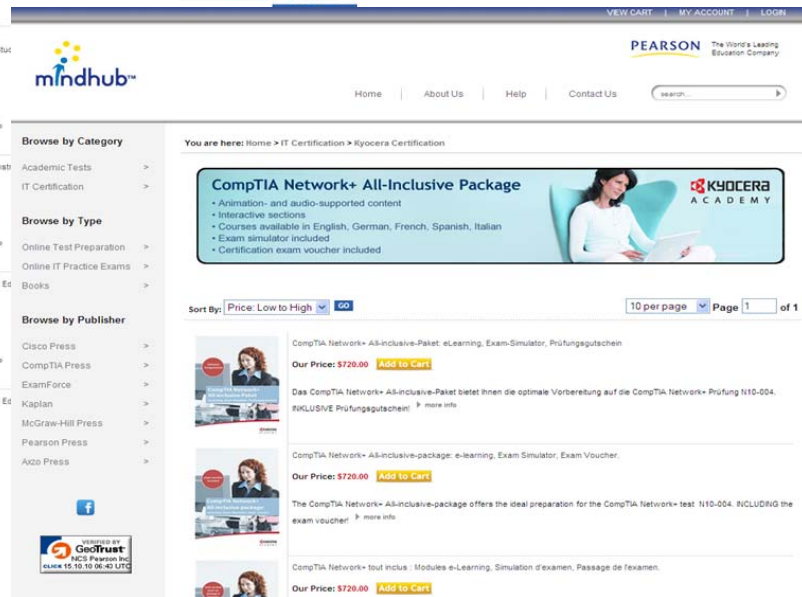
VIEW CART | MY ACCOUNT | LOGIN

mindhub™

PEARSON The World's Leading Education Company

Home | About Us | Help | Contact Us

search...

Browse by Category

Academic Tests >

IT Certification >

Browse by Type

Online Test Preparation >

Online IT Practice Exams >

Books >

Browse by Publisher

Cisco Press >

CompTIA Press >

ExamForce >

Kaplan >

McGraw-Hill Press >

Pearson Press >

Axzo Press >

VERIFIED BY GeoTrust NCS Pearson Inc CLICK 15.10.10 06:43 UTC

You are here: Home > IT Certification > Kyocera Certification

CompTIA Network+ All-Inclusive Package
• Animation- and audio-supported content
• Interactive sections
• Courses available in English, German, French, Spanish, Italian
• Exam simulator included
• Certification exam voucher included

KYOCERA ACADEMY

Sort By: Price: Low to High GO

10 per page Page 1 of 1

CompTIA Network+ All-inclusive-Paket: eLearning, Exam-Simulator, Prüfungsgutschein

Our Price: $720.00 Add to Cart

Das CompTIA Network+ All-inclusive-Paket bietet Ihnen die optimale Vorbereitung auf die CompTIA Network+ Prüfung N10-004. INKLUSIVE Prüfungsgutschein! more info

CompTIA Network+ All-inclusive-package: e-learning, Exam Simulator, Exam Voucher.

Our Price: $720.00 Add to Cart

The CompTIA Network+ All-inclusive-package offers the ideal preparation for the CompTIA Network+ test N10-004. INCLUDING the exam voucher! more info

CompTIA Network+ tout inclus : Modules e-Learning, Simulation d'examen, Passage de l'examen.

Our Price: $720.00 Add to Cart